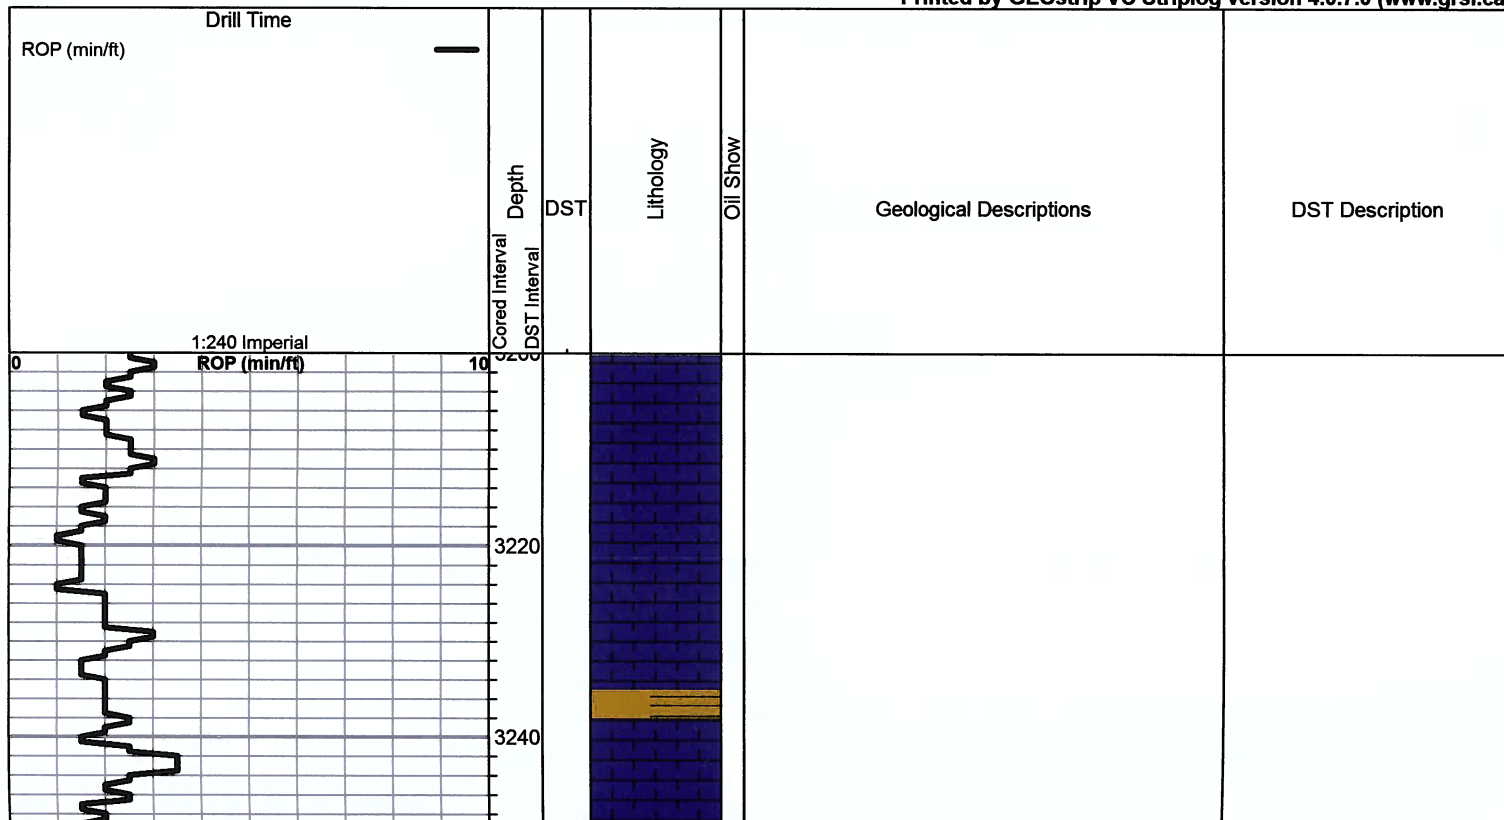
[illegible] by GEOstrip VC Striplog Version 4.0.7.0 (www.grsi.ca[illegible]

Drill Time

ROP (min/ft)

Cored Interval
DST Interval
Depth

DST

Lithology

Oil Show

Geological Descriptions

DST Description

1:240 Imperial

0 ROP (min/ft) 10

3200

3220

3240